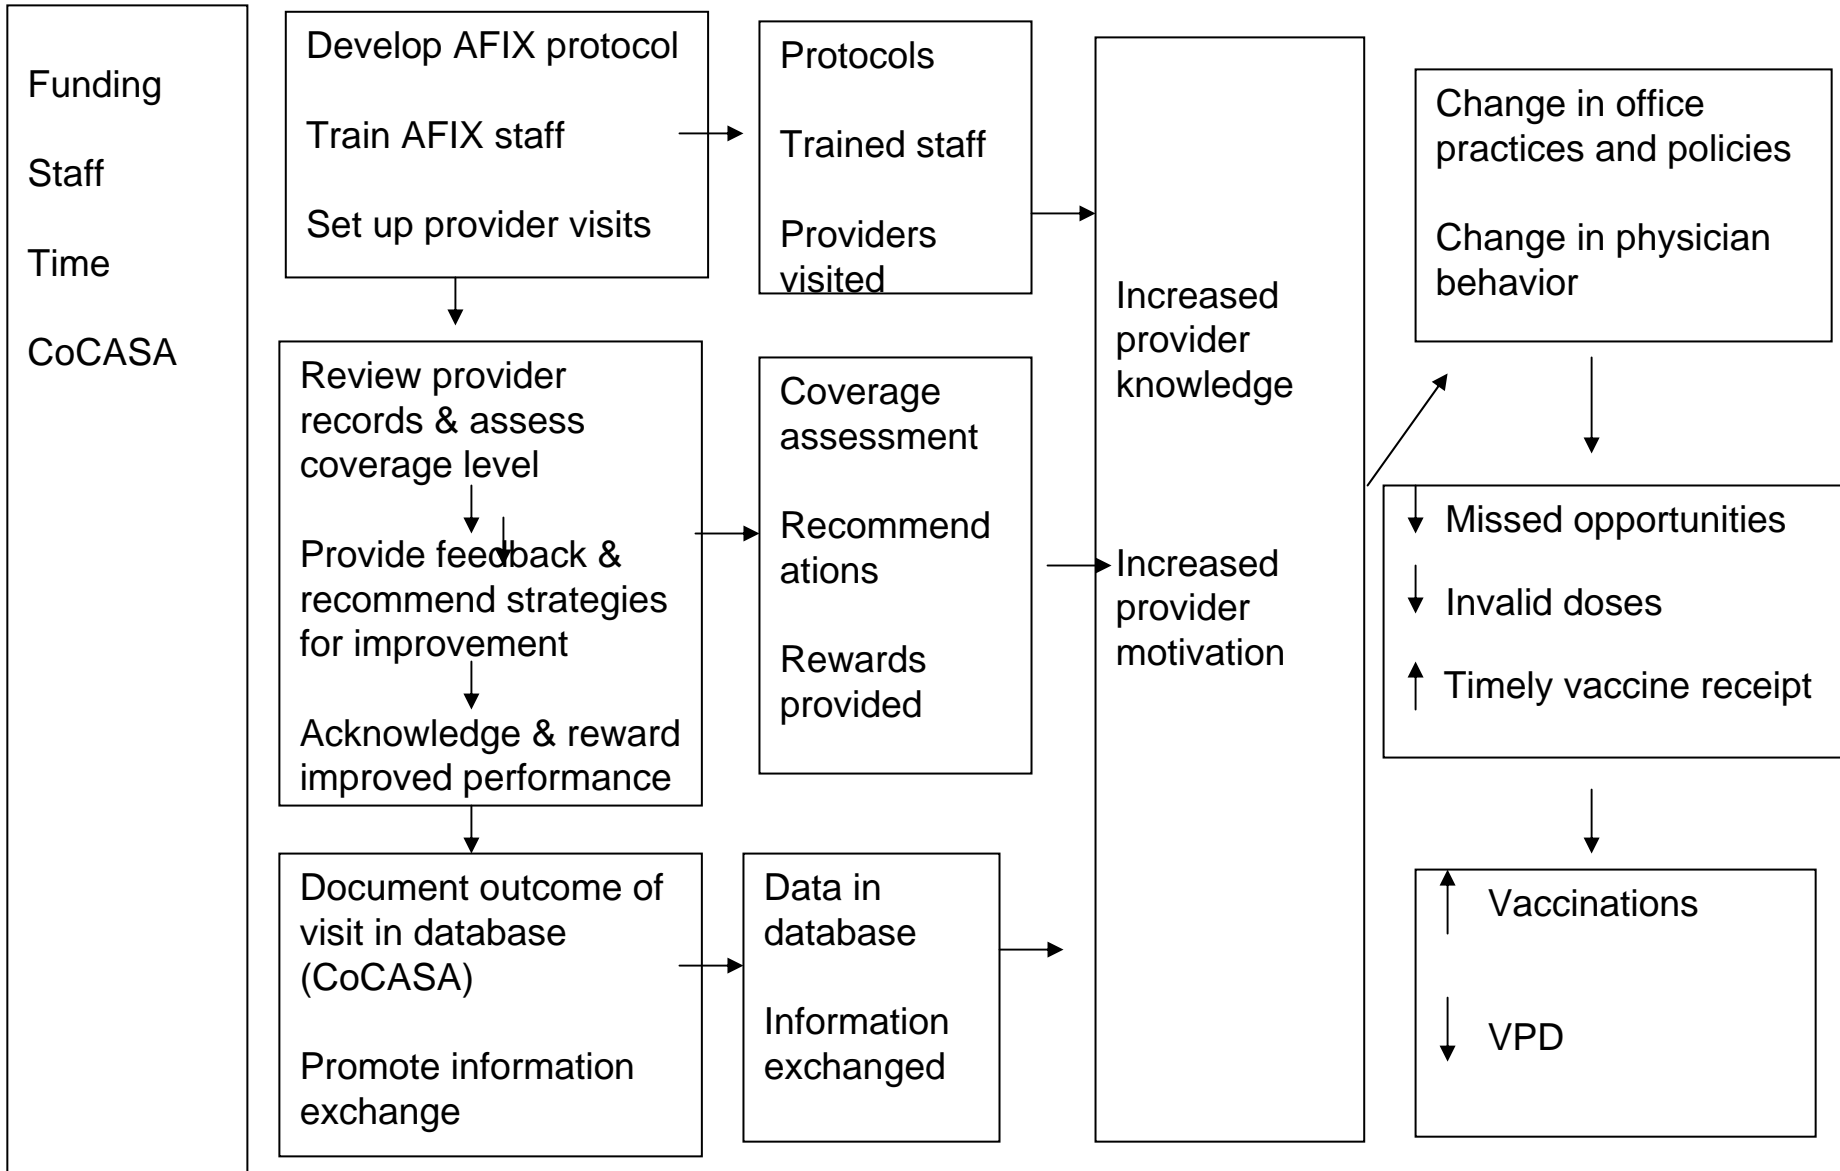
Funding

Staff

Time

CoCASA

Develop AFIX protocol

Train AFIX staff

Set up provider visits

Protocols

Trained staff

Providers visited

Review provider records & assess coverage level

Provide feedback & recommend strategies for improvement

Acknowledge & reward improved performance

Coverage assessment

Recommend ations

Rewards provided

Document outcome of visit in database (CoCASA)

Promote information exchange

Data in database

Information exchanged

Increased provider knowledge

Increased provider motivation

Change in office practices and policies

Change in physician behavior

↓ Missed opportunities

↓ Invalid doses

↑ Timely vaccine receipt

↑ Vaccinations

↓ VPD